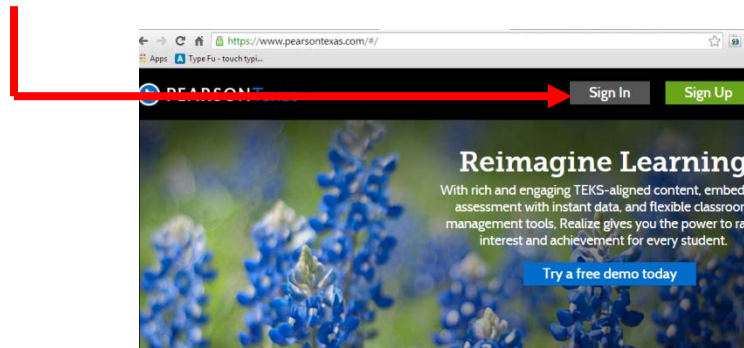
https://www.pearsontexas.com/#/

Apps Type Fu - touch typi...

PEARSON Texas

Sign In

Sign Up

Reimagine Learning

With rich and engaging TEKS-aligned content, embed assessment with instant data, and flexible classroom management tools, Realize gives you the power to ra interest and achievement for every student.

Try a free demo today